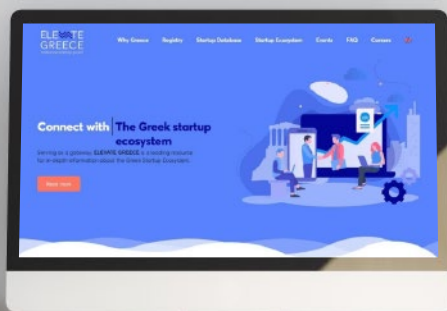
ELEVATE GREECE

Why Greece Registry Startup Database Startup Ecosystem Events FAQ Contact

Connect with The Greek startup ecosystem

Serving as a gateway, ELEVATE GREECE is a leading resource for in-depth information about the Greek Startup Ecosystem.

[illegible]